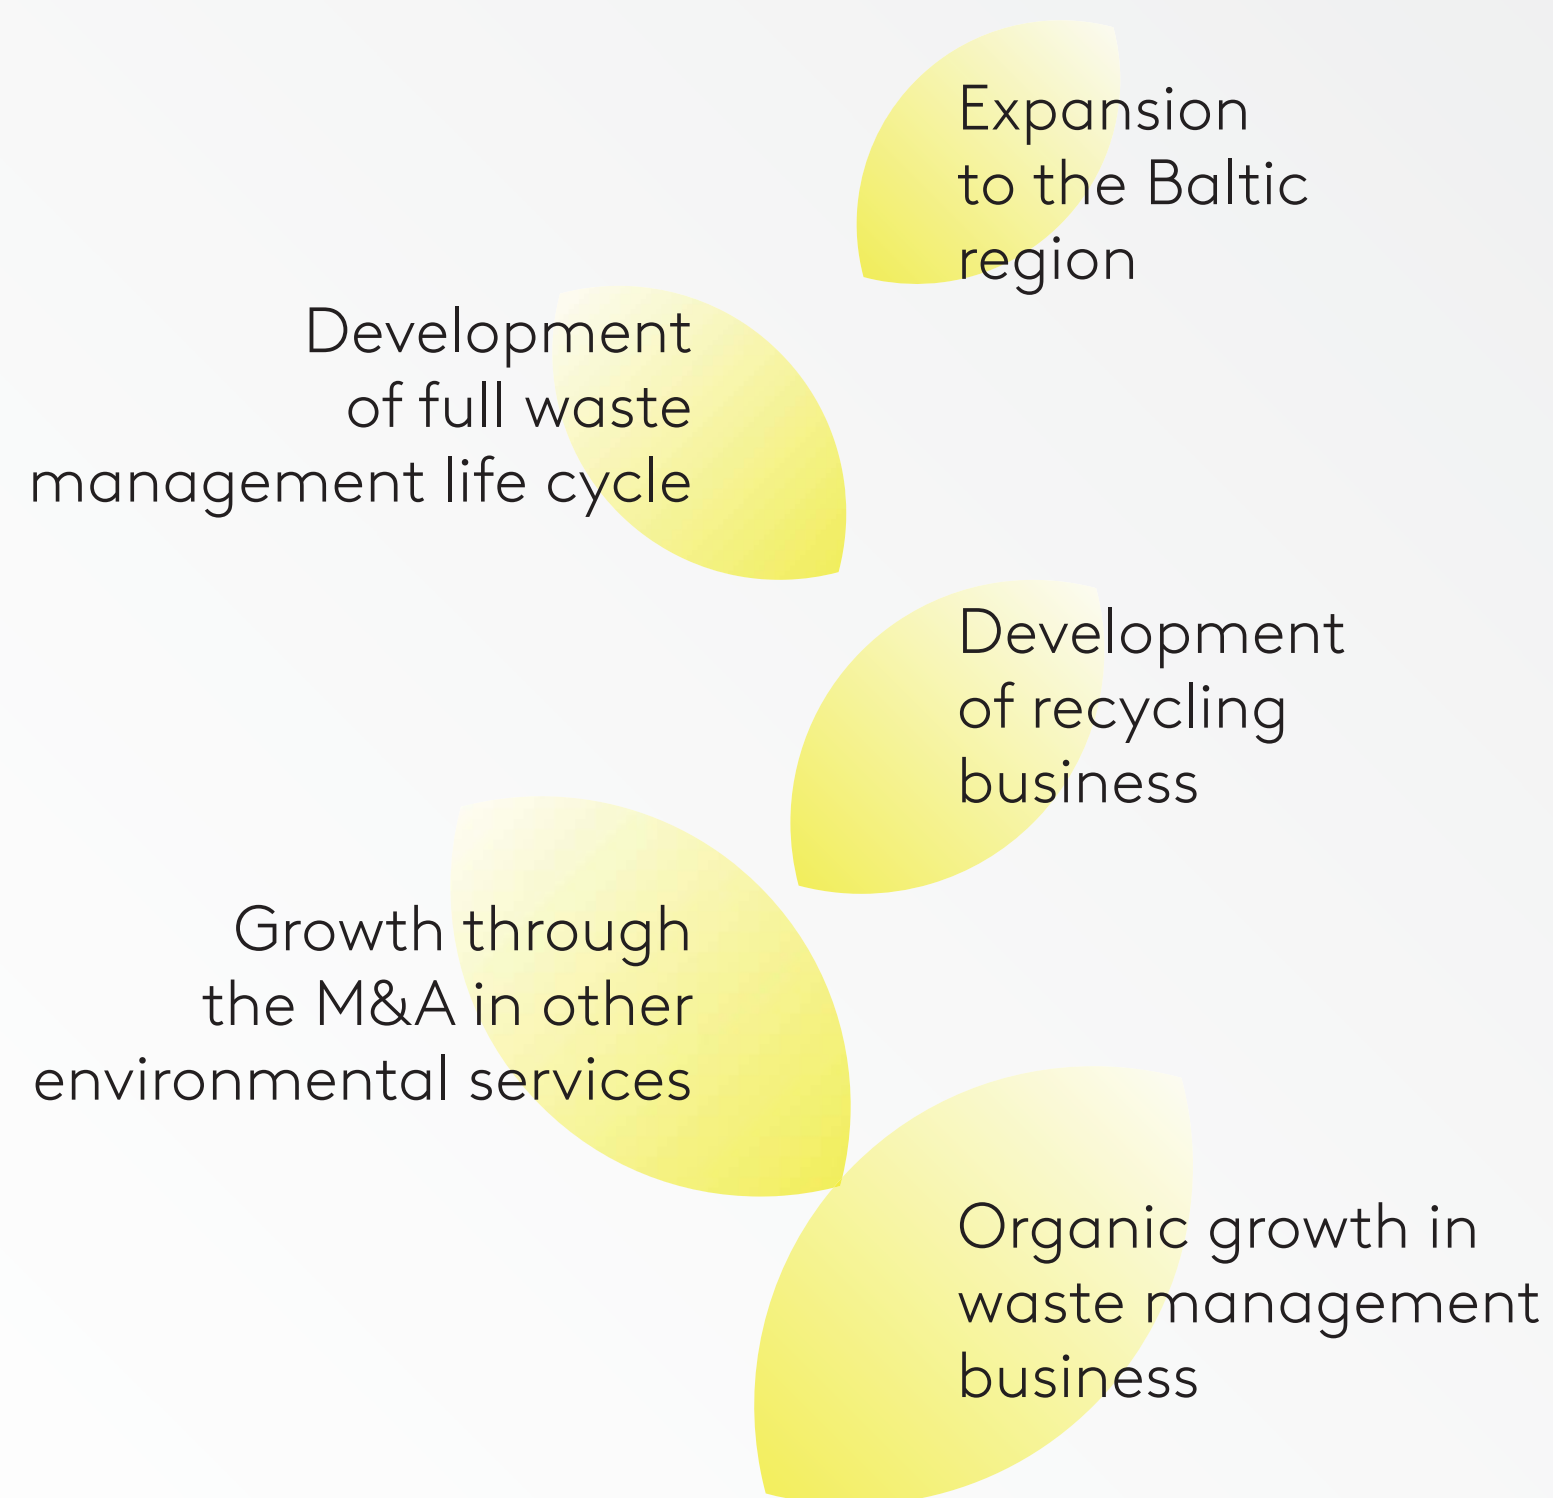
Expansion to the Baltic region

Development of full waste management life cycle

Development of recycling business

Growth through the M&A in other environmental services

Organic growth in waste management business